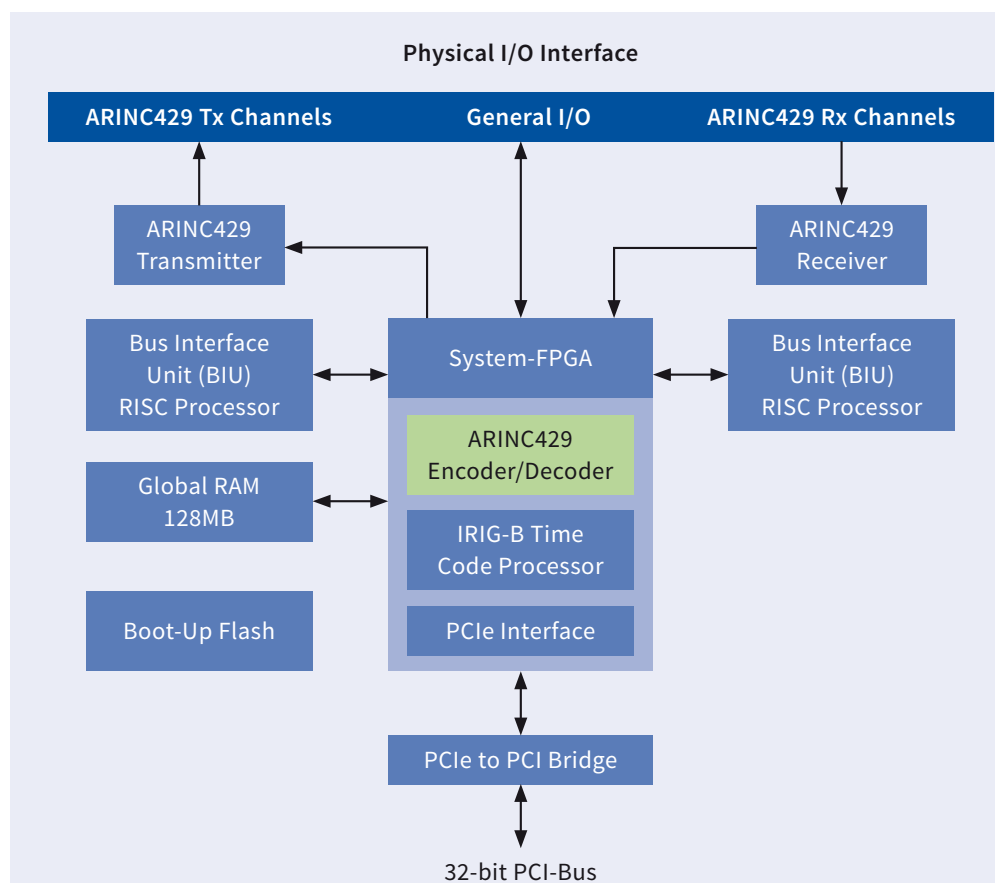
Physical I/O Interface

ARINC429 Tx Channels

General I/O

ARINC429 Rx Channels

ARINC429 Transmitter

ARINC429 Receiver

Bus Interface Unit (BIU) RISC Processor

System-FPGA

Bus Interface Unit (BIU) RISC Processor

ARINC429 Encoder/Decoder

Global RAM 128MB

IRIG-B Time Code Processor

Boot-Up Flash

PCIe Interface

PCIe to PCI Bridge

32-bit PCI-Bus